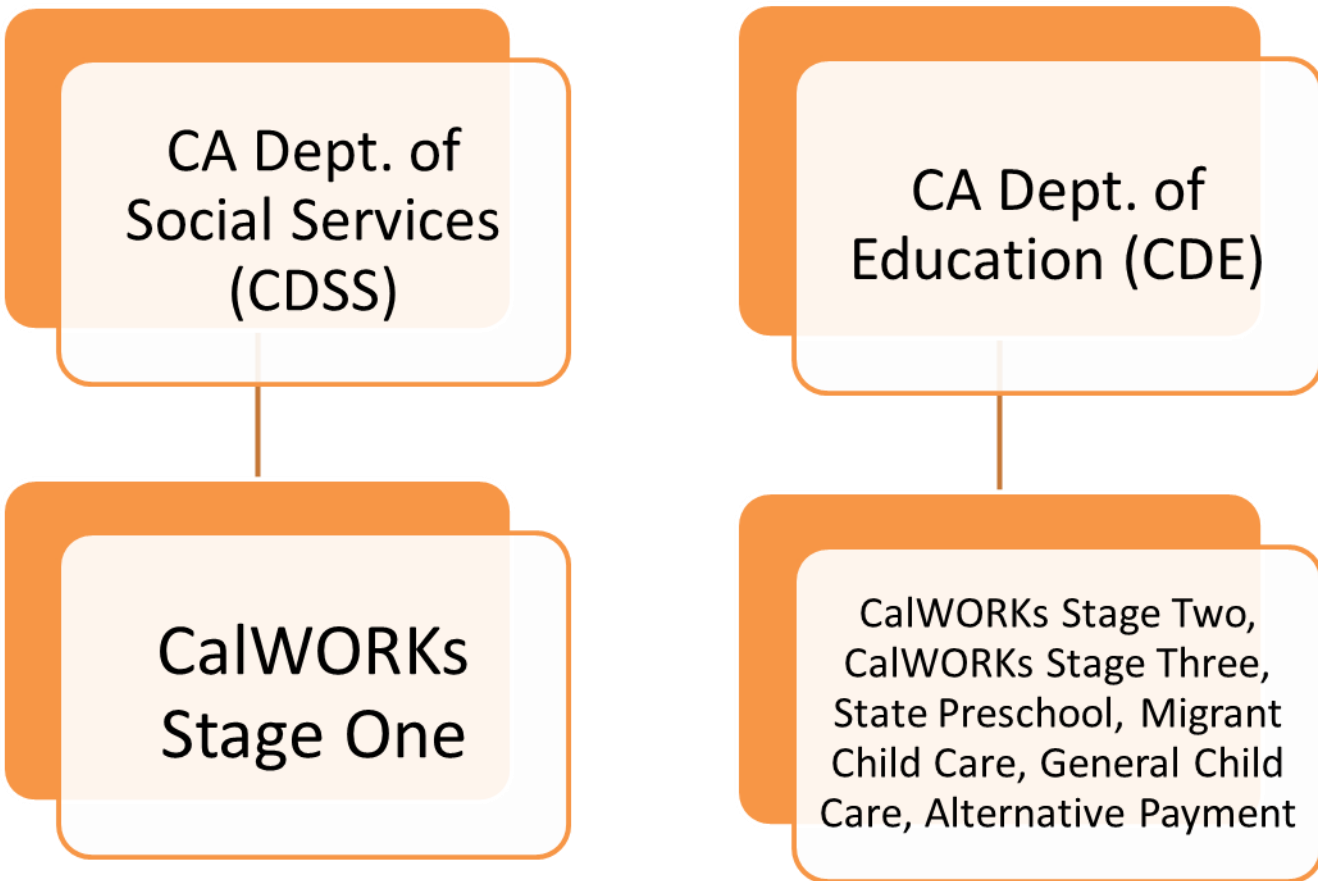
CA Dept. of Social Services (CDSS)

CalWORKs Stage One

CA Dept. of Education (CDE)

CalWORKs Stage Two, CalWORKs Stage Three, State Preschool, Migrant Child Care, General Child Care, Alternative Payment